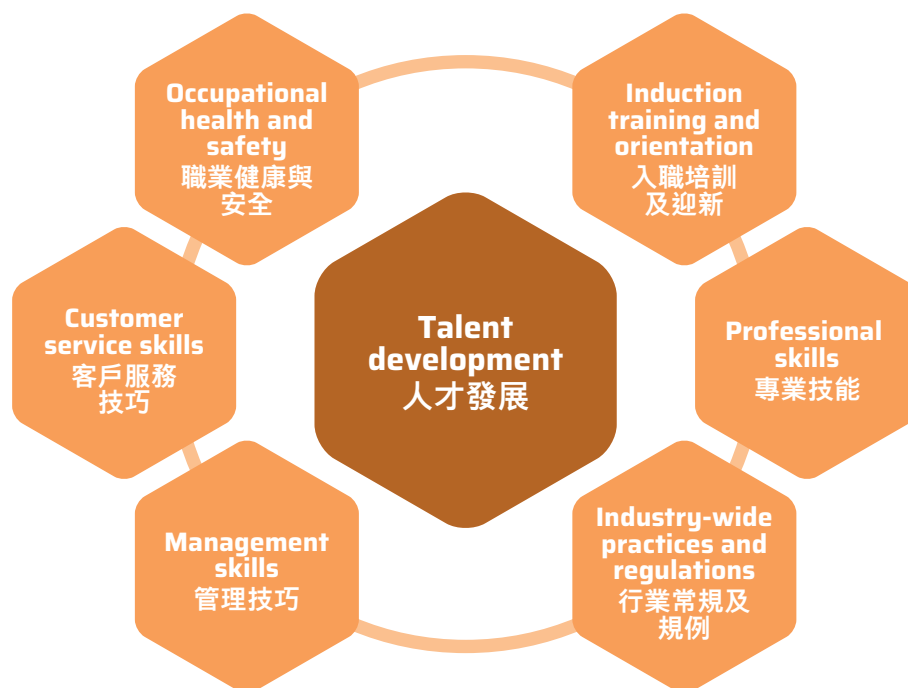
Occupational health and safety
職業健康與安全

Induction training and orientation
入職培訓及迎新

Customer service skills
客戶服務技巧

Talent development
人才發展

Professional skills
專業技能

Management skills
管理技巧

Industry-wide practices and regulations
行業常規及規例